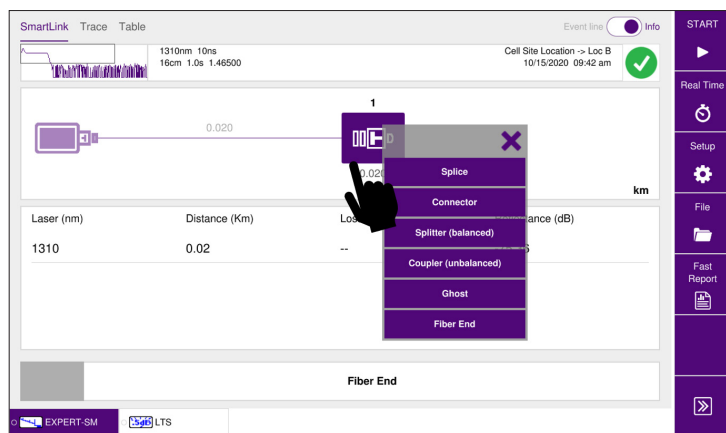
SmartLink Trace Table

Event line Info

1310nm 10ns
16cm 1.0s 1.46500

Cell Site Location -> Loc B
10/15/2020 09:42 am

1

0.020

0.020

km

Splice
Connector
Splitter (balanced)
Coupler (unbalanced)
Ghost
Fiber End

| Laser (nm) | Distance (Km) | Lo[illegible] | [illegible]ance (dB) |
|---|---|---|---|
| 1310 | 0.02 | -- | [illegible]5 |

Fiber End

EXPERT-SM
LTS

START
Real Time
Setup
File
Fast Report